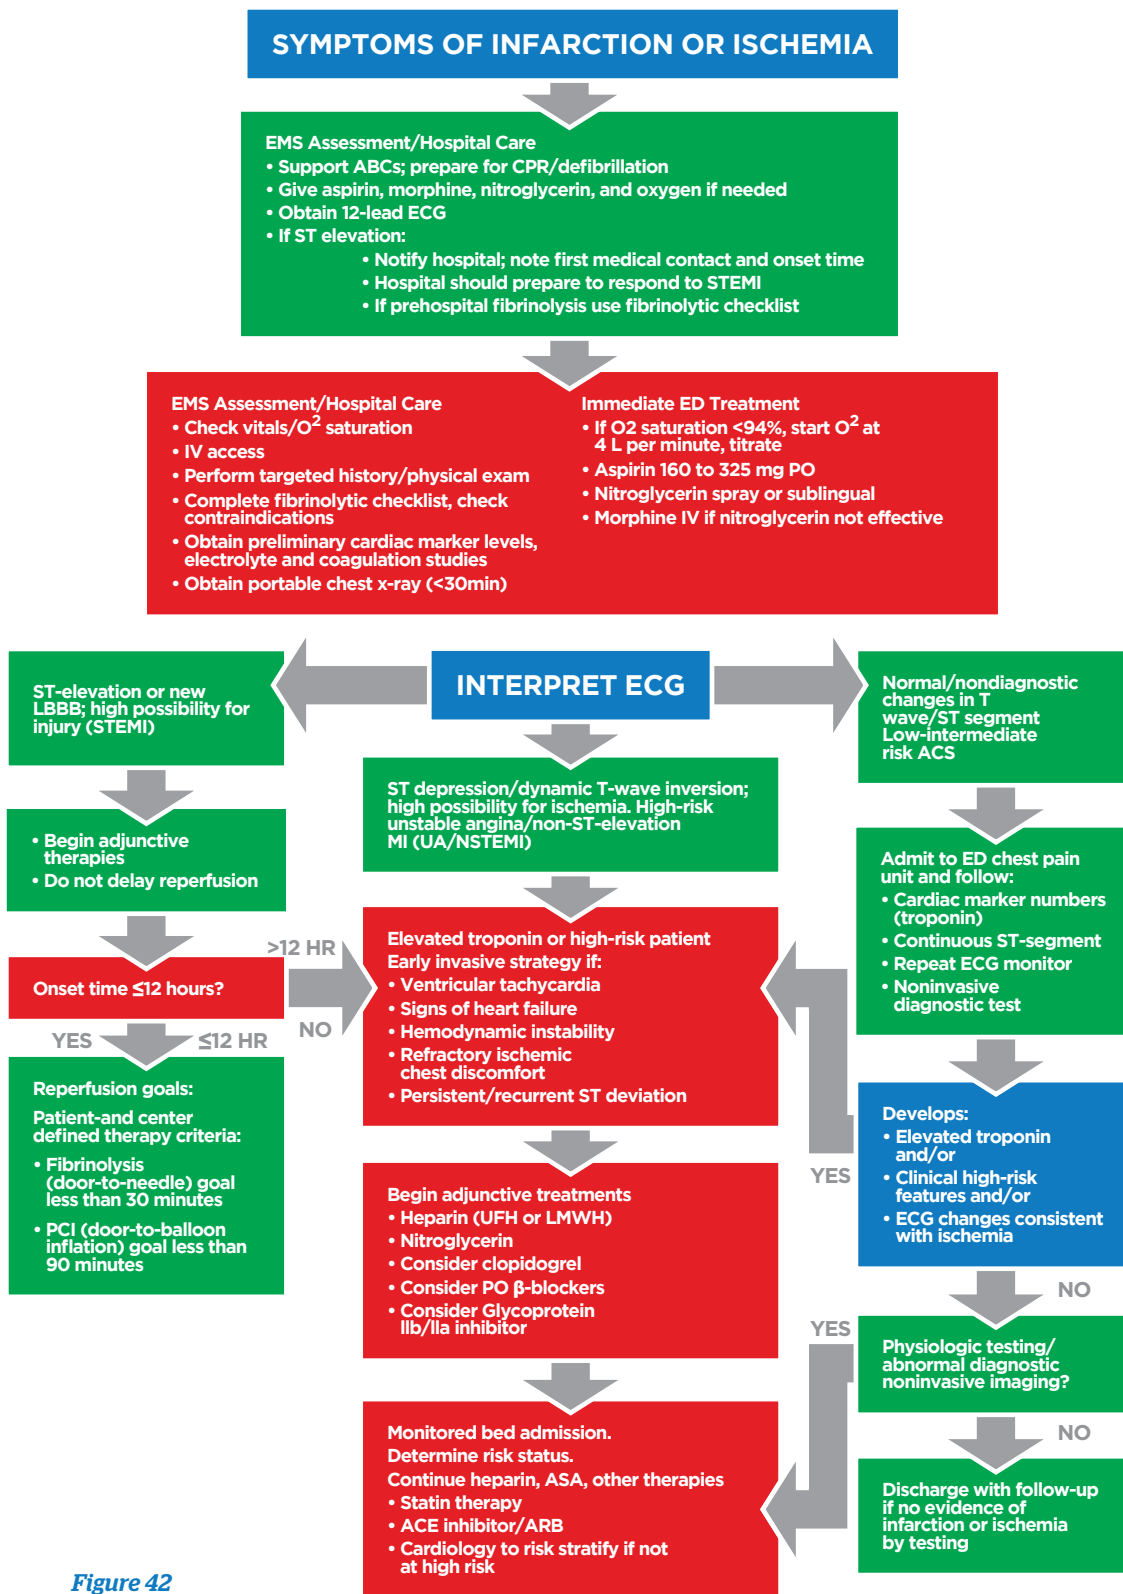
SYMPTOMS OF INFARCTION OR ISCHEMIA

EMS Assessment/Hospital Care
• Support ABCs; prepare for CPR/defibrillation
• Give aspirin, morphine, nitroglycerin, and oxygen if needed
• Obtain 12-lead ECG
• If ST elevation:
• Notify hospital; note first medical contact and onset time
• Hospital should prepare to respond to STEMI
• If prehospital fibrinolysis use fibrinolytic checklist

EMS Assessment/Hospital Care
• Check vitals/$O^2$ saturation
• IV access
• Perform targeted history/physical exam
• Complete fibrinolytic checklist, check contraindications
• Obtain preliminary cardiac marker levels, electrolyte and coagulation studies
• Obtain portable chest x-ray (<30min)

Immediate ED Treatment
• If O2 saturation <94%, start $O^2$ at 4 L per minute, titrate
• Aspirin 160 to 325 mg PO
• Nitroglycerin spray or sublingual
• Morphine IV if nitroglycerin not effective

INTERPRET ECG

ST-elevation or new LBBB; high possibility for injury (STEMI)

• Begin adjunctive therapies
• Do not delay reperfusion

Onset time ≤12 hours?

>12 HR

NO

YES

≤12 HR

Reperfusion goals:
Patient-and center defined therapy criteria:
• Fibrinolysis (door-to-needle) goal less than 30 minutes
• PCI (door-to-balloon inflation) goal less than 90 minutes

ST depression/dynamic T-wave inversion; high possibility for ischemia. High-risk unstable angina/non-ST-elevation MI (UA/NSTEMI)

Elevated troponin or high-risk patient
Early invasive strategy if:
• Ventricular tachycardia
• Signs of heart failure
• Hemodynamic instability
• Refractory ischemic chest discomfort
• Persistent/recurrent ST deviation

Begin adjunctive treatments
• Heparin (UFH or LMWH)
• Nitroglycerin
• Consider clopidogrel
• Consider PO β-blockers
• Consider Glycoprotein IIb/IIa inhibitor

Monitored bed admission.
Determine risk status.
Continue heparin, ASA, other therapies
• Statin therapy
• ACE inhibitor/ARB
• Cardiology to risk stratify if not at high risk

Normal/nondiagnostic changes in T wave/ST segment Low-intermediate risk ACS

Admit to ED chest pain unit and follow:
• Cardiac marker numbers (troponin)
• Continuous ST-segment
• Repeat ECG monitor
• Noninvasive diagnostic test

Develops:
• Elevated troponin and/or
• Clinical high-risk features and/or
• ECG changes consistent with ischemia

YES

NO

YES

Physiologic testing/ abnormal diagnostic noninvasive imaging?

NO

Discharge with follow-up if no evidence of infarction or ischemia by testing

Figure 42